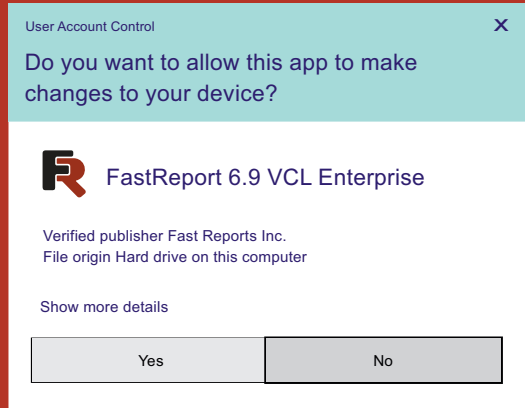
User Account Control

X

Do you want to allow this app to make changes to your device?

FR

FastReport 6.9 VCL Enterprise

Verified publisher Fast Reports Inc.
File origin Hard drive on this computer

Show more details

Yes

No